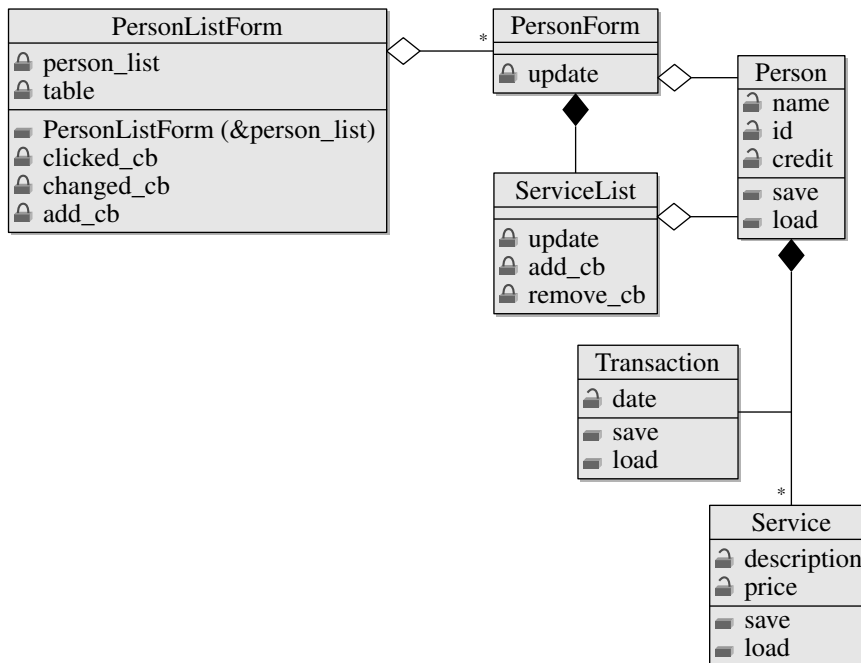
PersonListForm
person_list
table
PersonListForm (&person_list)
clicked_cb
changed_cb
add_cb

*

PersonForm
update

Person
name
id
credit
save
load

ServiceList
update
add_cb
remove_cb

Transaction
date
save
load

*

Service
description
price
save
load